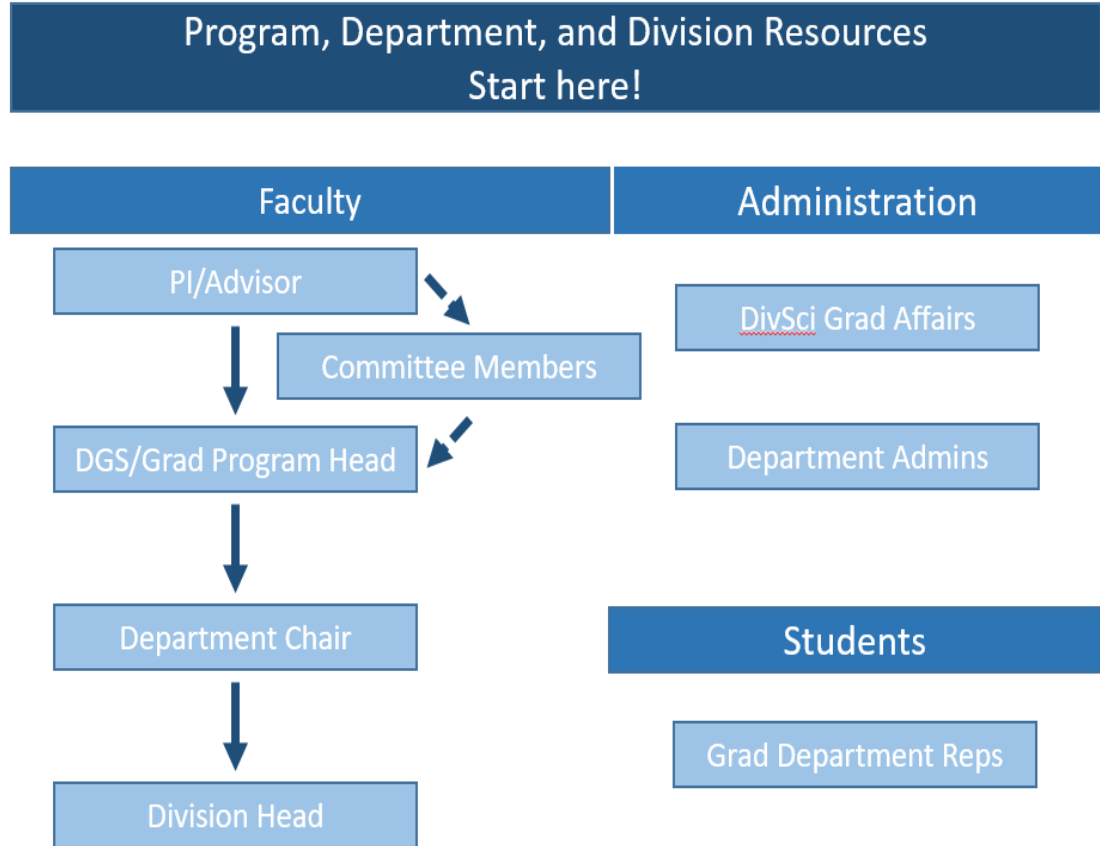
Program, Department, and Division Resources
Start here!

Faculty

PI/Advisor

Committee Members

DGS/Grad Program Head

Department Chair

Division Head

Administration

DivSci Grad Affairs

Department Admins

Students

Grad Department Reps